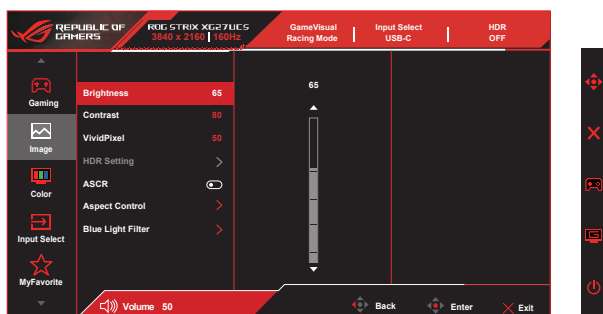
REPUBLIC OF GAMERS

ROG STRIX XG27UCS
3840 x 2160 | 160Hz

GameVisual
Racing Mode

Input Select
USB-C

HDR
OFF

Gaming

Image

Color

Input Select

MyFavorite

| | |
|---|---|
| Brightness | 65 |
| Contrast | 80 |
| VividPixel | 50 |
| HDR Setting | |
| ASCR | |
| Aspect Control | |
| Blue Light Filter | |

65

Volume 50

Back

Enter

Exit